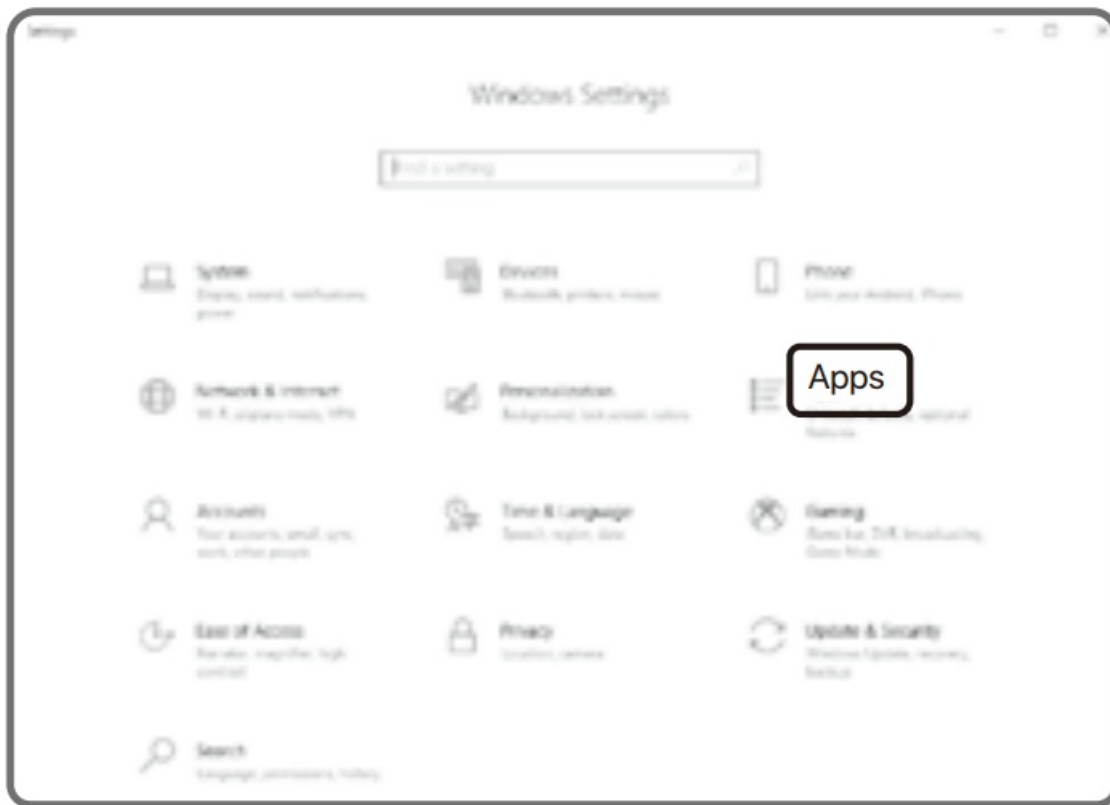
Settings

Windows Settings

Find a setting

System
Display, sound, notifications, power

Devices
Bluetooth, printers, mouse

Phone
Link your Android, iPhone

Network & Internet
Wi-Fi, airplane mode, VPN

Personalization
Background, lock screen, colors

Apps
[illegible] optional features

Accounts
Your accounts, email, sync, work, other people

Time & Language
Speech, region, date

Gaming
Game bar, DVR, broadcasting, Game Mode

Ease of Access
Narrator, magnifier, high contrast

Privacy
Location, camera

Update & Security
Windows Update, recovery, backup

Search
Language, permissions, history